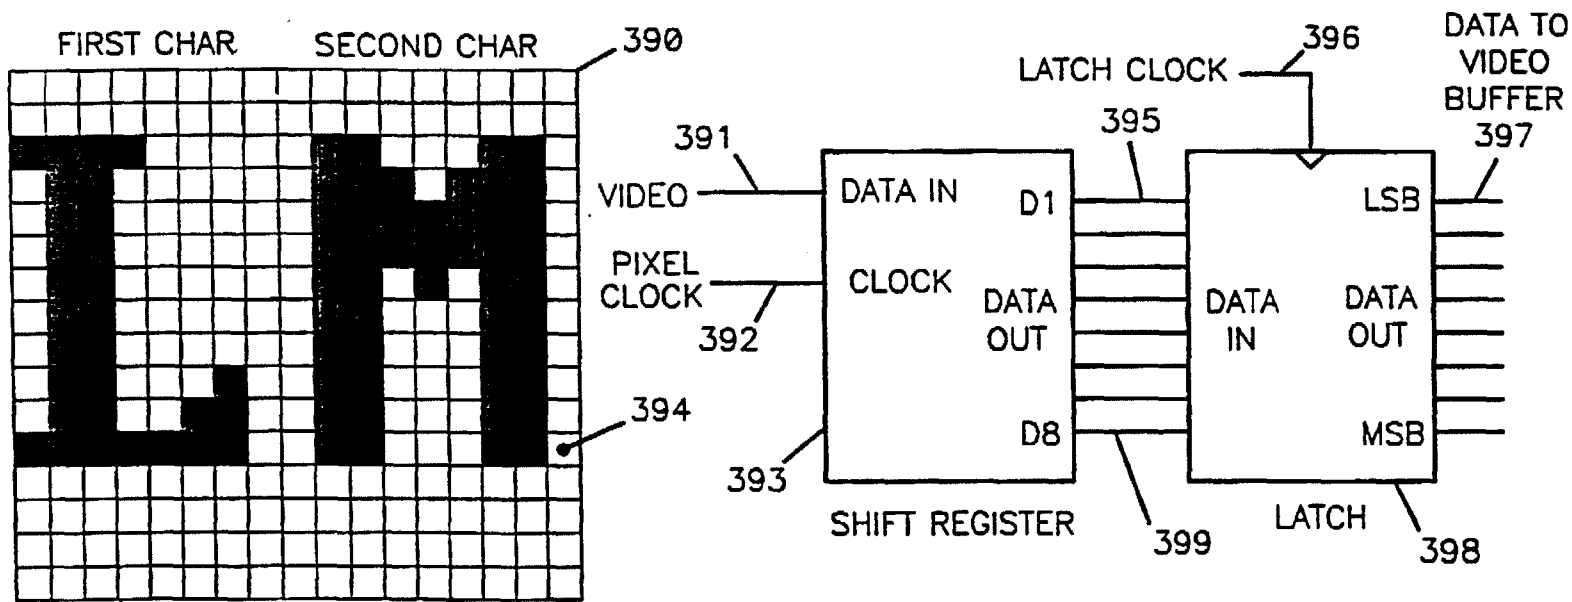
FIRST CHAR SECOND CHAR 390

LATCH CLOCK 396

DATA TO VIDEO BUFFER 397

391

395

VIDEO DATA IN D1

LSB

PIXEL CLOCK CLOCK

DATA OUT

DATA IN

DATA OUT

392

394

D8

MSB

393

SHIFT REGISTER

399

LATCH

398